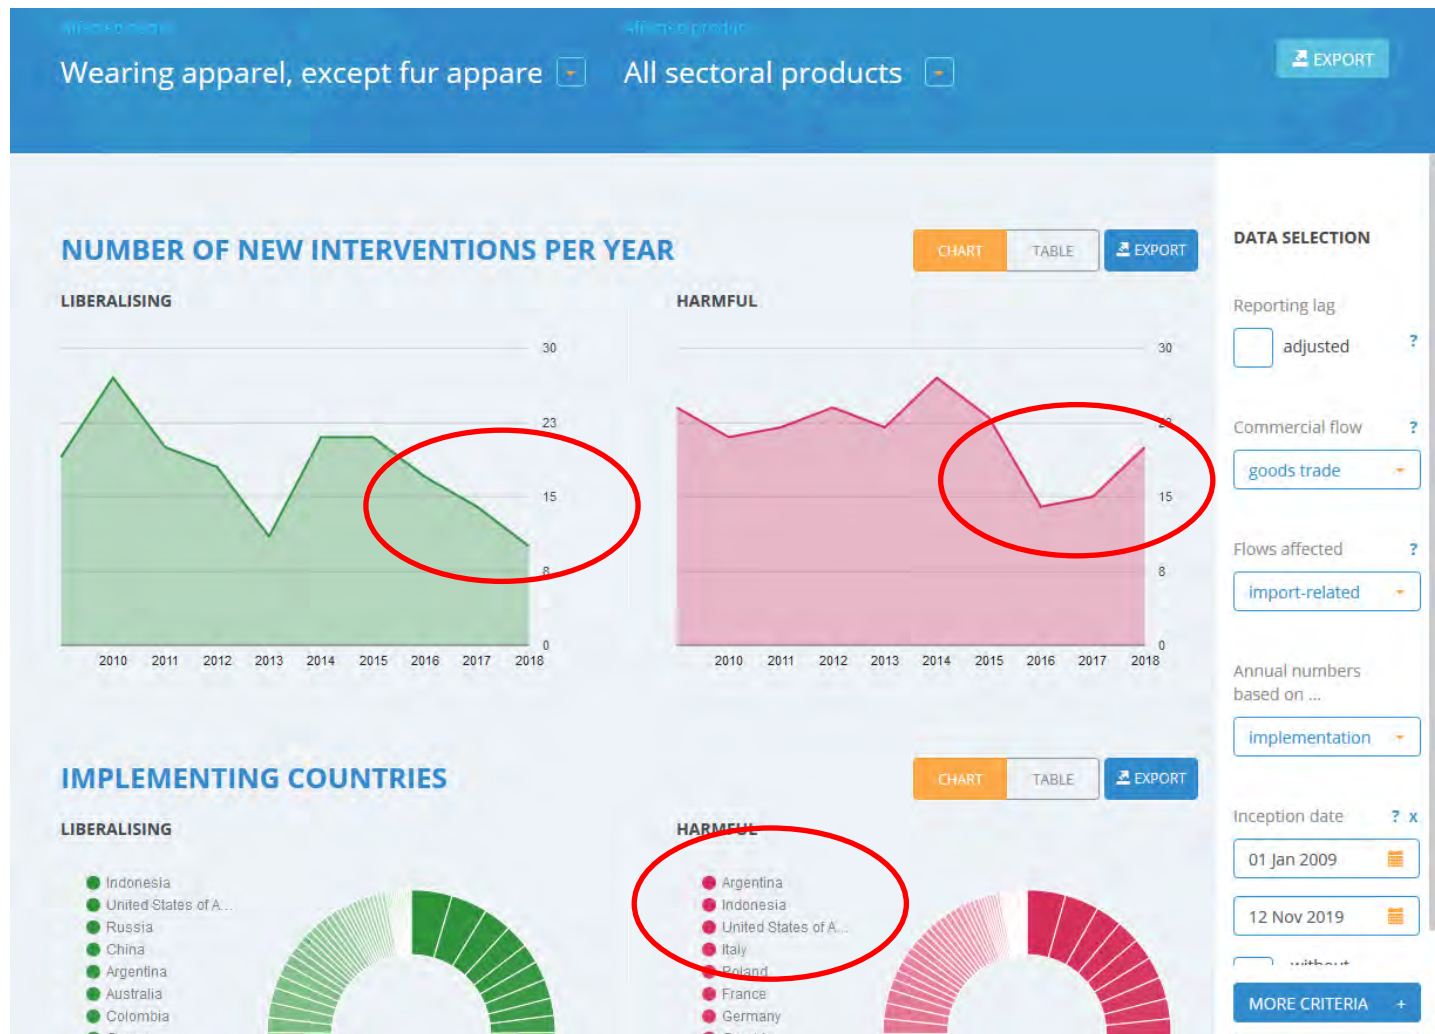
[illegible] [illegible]

Wearing apparel, except fur appare

All sectoral products

EXPORT

NUMBER OF NEW INTERVENTIONS PER YEAR

CHART TABLE EXPORT

LIBERALISING

30
23
15
8
0

2010 2011 2012 2013 2014 2015 2016 2017 2018

HARMFUL

30
23
15
8
0

2010 2011 2012 2013 2014 2015 2016 2017 2018

DATA SELECTION

Reporting lag

adjusted ?

Commercial flow ?

goods trade

Flows affected ?

import-related

Annual numbers based on ...

implementation

Inception date ? x

01 Jan 2009

12 Nov 2019

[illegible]

MORE CRITERIA +

IMPLEMENTING COUNTRIES

CHART TABLE EXPORT

LIBERALISING

Indonesia
United States of A...
Russia
China
Argentina
Australia
Colombia
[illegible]

HARMFUL

Argentina
Indonesia
United States of A...
Italy
Poland
France
Germany
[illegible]